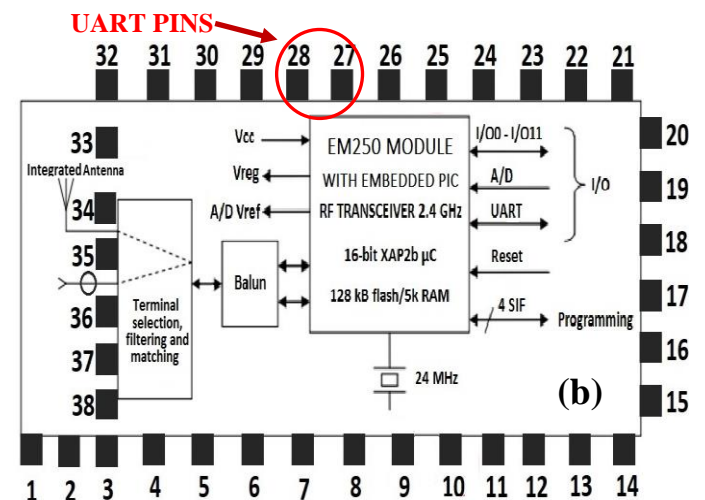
UART PINS

32 31 30 29 28 27 26 25 24 23 22 21

33

Integrated Antenna

34

35

36

37

38

Terminal selection, filtering and matching

Balun

Vcc

Vreg

A/D Vref

EM250 MODULE

WITH EMBEDDED PIC

RF TRANSCEIVER 2.4 GHz

16-bit XAP2b µC

128 kB flash/5k RAM

I/O0 - I/O11

A/D

UART

I/O

Reset

4 SIF

Programming

24 MHz

(b)

20

19

18

17

16

15

1 2 3 4 5 6 7 8 9 10 11 12 13 14